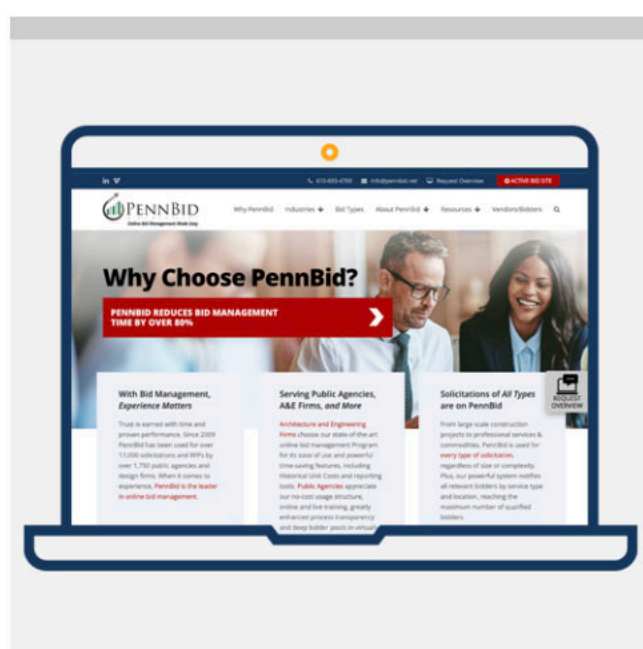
in

610-830-4769 info@pennbid.net Request Overview ACTIVE BID SITE

PENNBID
Online Bid Management Made Easy

Why PennBid Industries Bid Types About PennBid Resources Vendors/Bidders

Why Choose PennBid?

PENNBID REDUCES BID MANAGEMENT TIME BY OVER 80%

REQUEST OVERVIEW

With Bid Management, Experience Matters

Trust is earned with time and proven performance. Since 2009 PennBid has been used for over 17,000 solicitations and RFPs by over 1,750 public agencies and design firms. When it comes to experience, PennBid is the leader in online bid management.

Serving Public Agencies, A&E Firms, and More

Architecture and Engineering Firms choose our state-of-the-art online bid management Program for its ease of use and powerful time-saving features, including Historical Unit Costs and reporting tools. Public Agencies appreciate our no-cost usage structure, online and live training, greatly enhanced process transparency and deep bidder pools in virtual

Solicitations of All Types are on PennBid

From large scale construction projects to professional services & commodities, PennBid is used for every type of solicitation, regardless of size or complexity. Plus, our powerful system notifies all relevant bidders by service type and location, reaching the maximum number of qualified bidders.